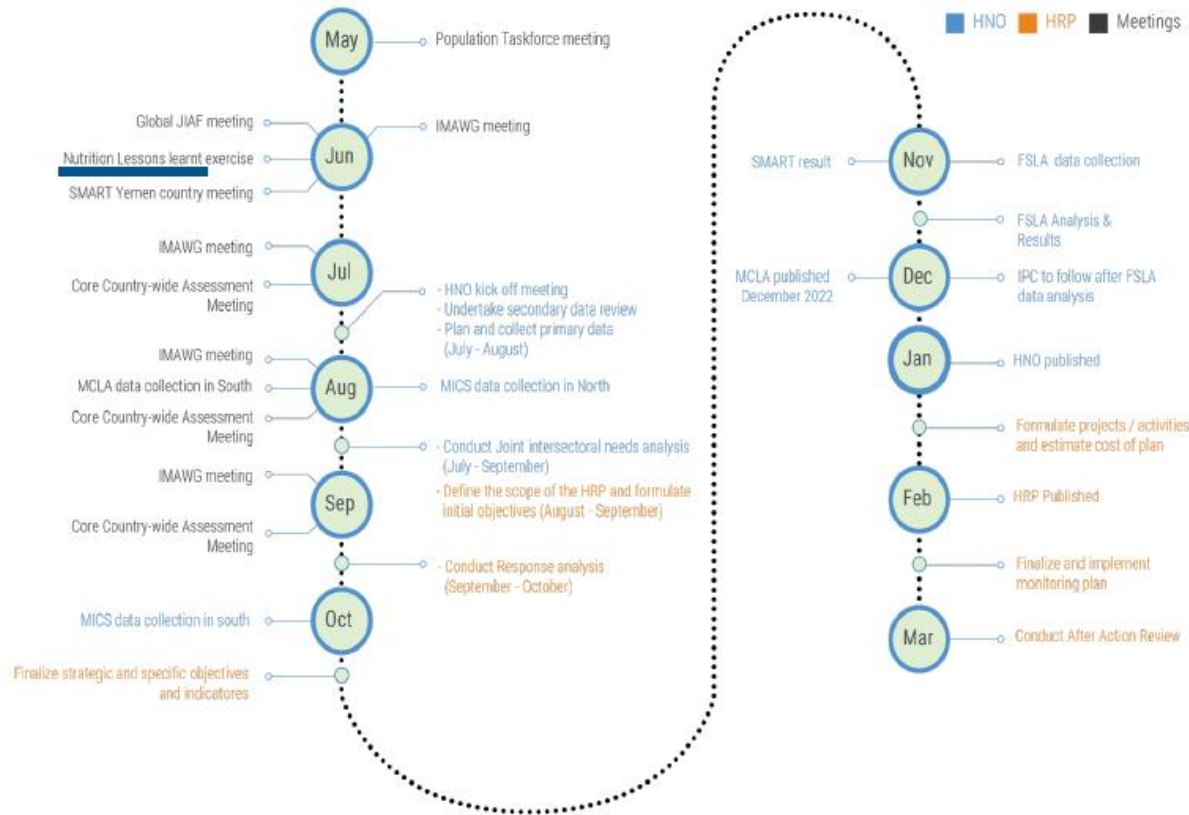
HNO HRP Meetings

May
Population Taskforce meeting

Global JIAF meeting
Nutrition Lessons learnt exercise
SMART Yemen country meeting
Jun
IMAWG meeting

IMAWG meeting
Core Country-wide Assessment Meeting
Jul
- HNO kick off meeting
- Undertake secondary data review
- Plan and collect primary data (July - August)

IMAWG meeting
MCLA data collection in South
Core Country-wide Assessment Meeting
Aug
MICS data collection in North

- Conduct Joint intersectoral needs analysis (July - September)
- Define the scope of the HRP and formulate initial objectives (August - September)

IMAWG meeting
Core Country-wide Assessment Meeting
Sep

- Conduct Response analysis (September - October)

MICS data collection in south
Oct

Finalize strategic and specific objectives and indicatores

SMART result
Nov
FSLA data collection

FSLA Analysis & Results

MCLA published December 2022
Dec
IPC to follow after FSLA data analysis

Jan
HNO published

Formulate projects / activities and estimate cost of plan

Feb
HRP Published

Finalize and implement monitoring plan

Mar
Conduct After Action Review